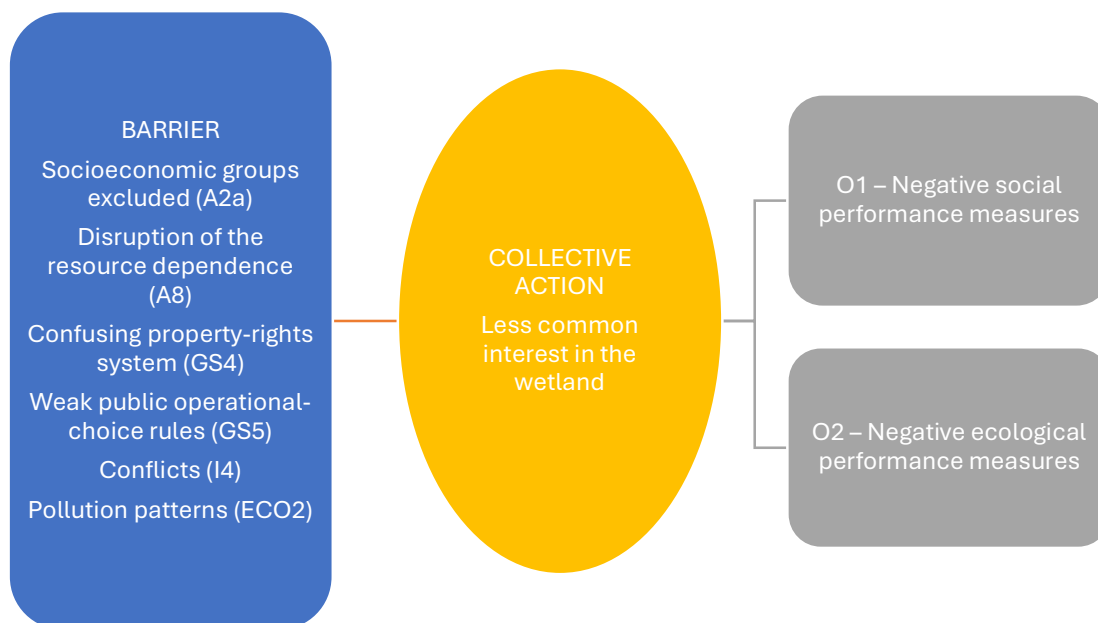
BARRIER

Socioeconomic groups excluded (A2a)

Disruption of the resource dependence (A8)

Confusing property-rights system (GS4)

Weak public operational-choice rules (GS5)

Conflicts (I4)

Pollution patterns (ECO2)

COLLECTIVE ACTION

Less common interest in the wetland

O1 – Negative social performance measures

O2 – Negative ecological performance measures